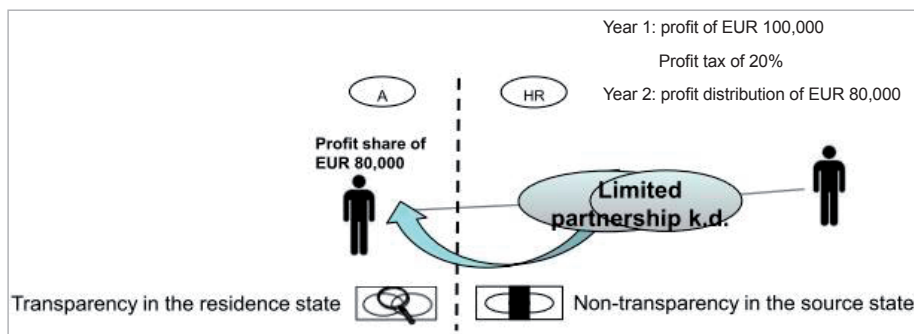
Year 1: profit of EUR 100,000

Profit tax of 20%

A

HR

Year 2: profit distribution of EUR 80,000

Profit share of EUR 80,000

Limited partnership k.d.

Transparency in the residence state

Non-transparency in the source state